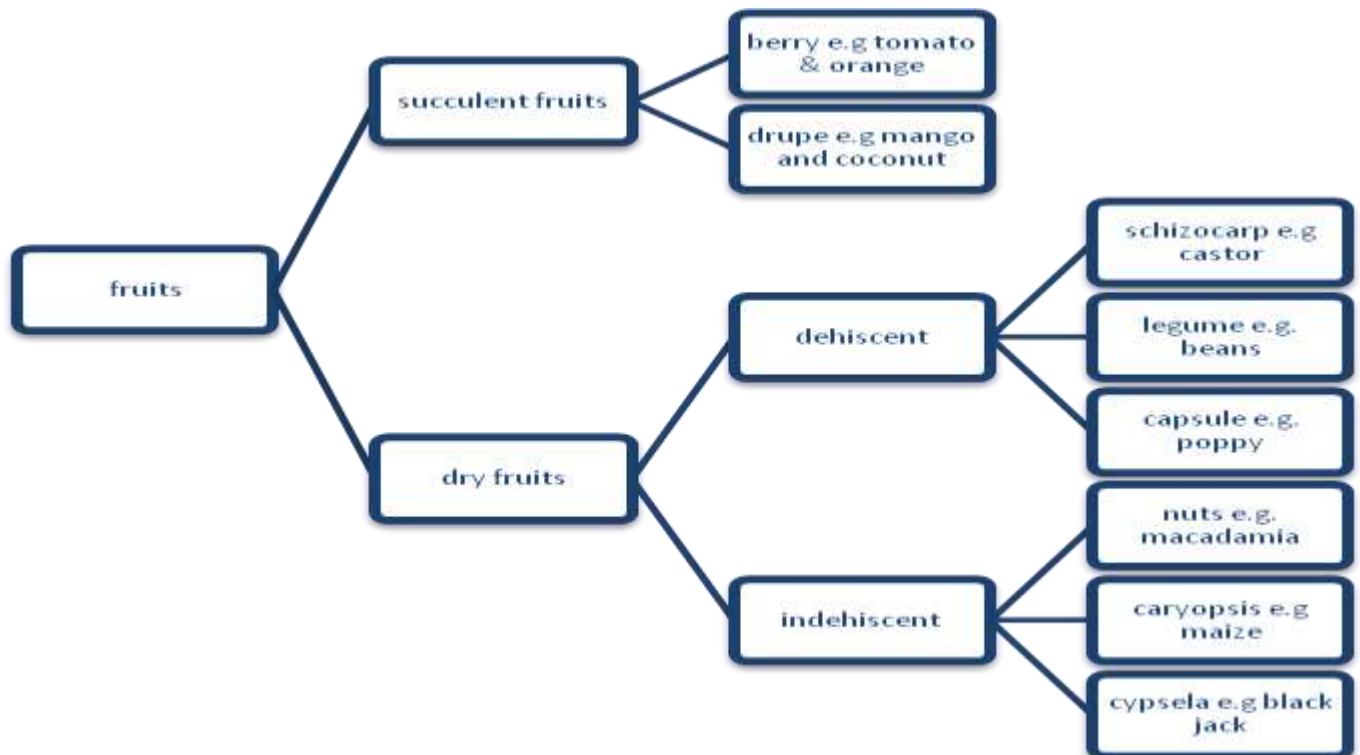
fruits

succulent fruits

berry e.g tomato & orange

drupe e.g mango and coconut

dry fruits

dehiscent

schizocarp e.g castor

legume e.g. beans

capsule e.g. poppy

indehiscent

nuts e.g. macadamia

caryopsis e.g maize

cypsela e.g black jack